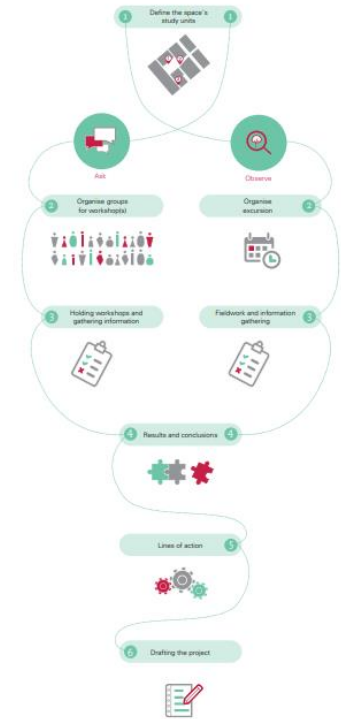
1 Define the space's study units 1

Ask

Observe

2 Organise groups for workshop(s)

Organise excursion 2

3 Holding workshops and gathering information

Fieldwork and information gathering 3

4 Results and conclusions 4

Lines of action 5

6 Drafting the project